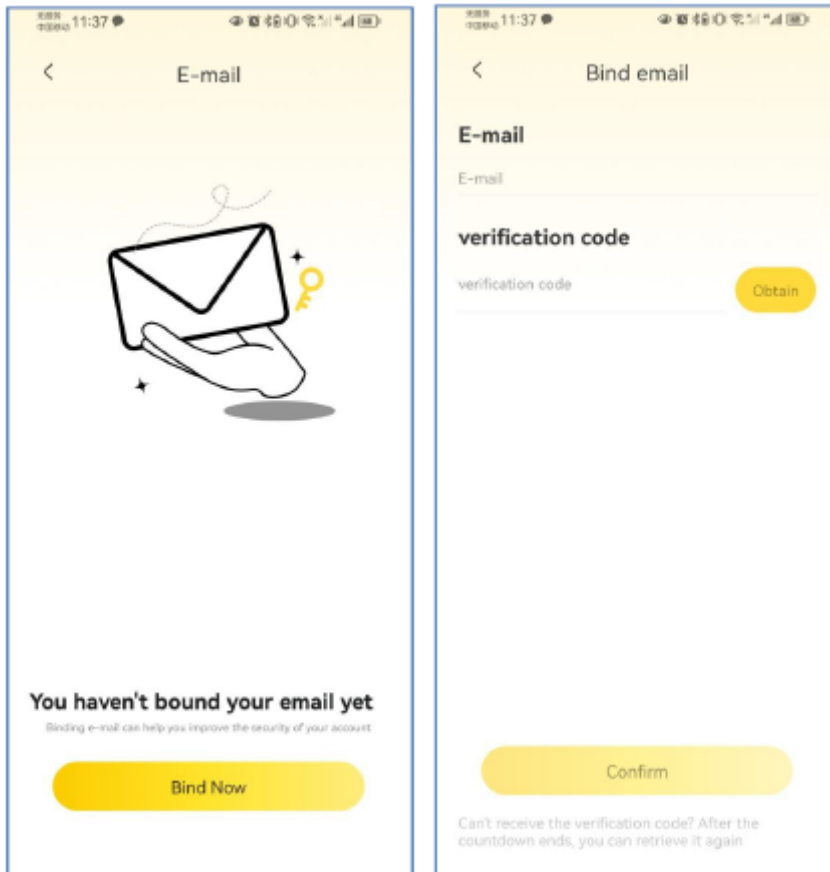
11:37

<

E-mail

You haven't bound your email yet

Binding e-mail can help you improve the security of your account

Bind Now

11:37

<

Bind email

E-mail

E-mail

verification code

verification code

Obtain

Confirm

Can't receive the verification code? After the countdown ends, you can retrieve it again